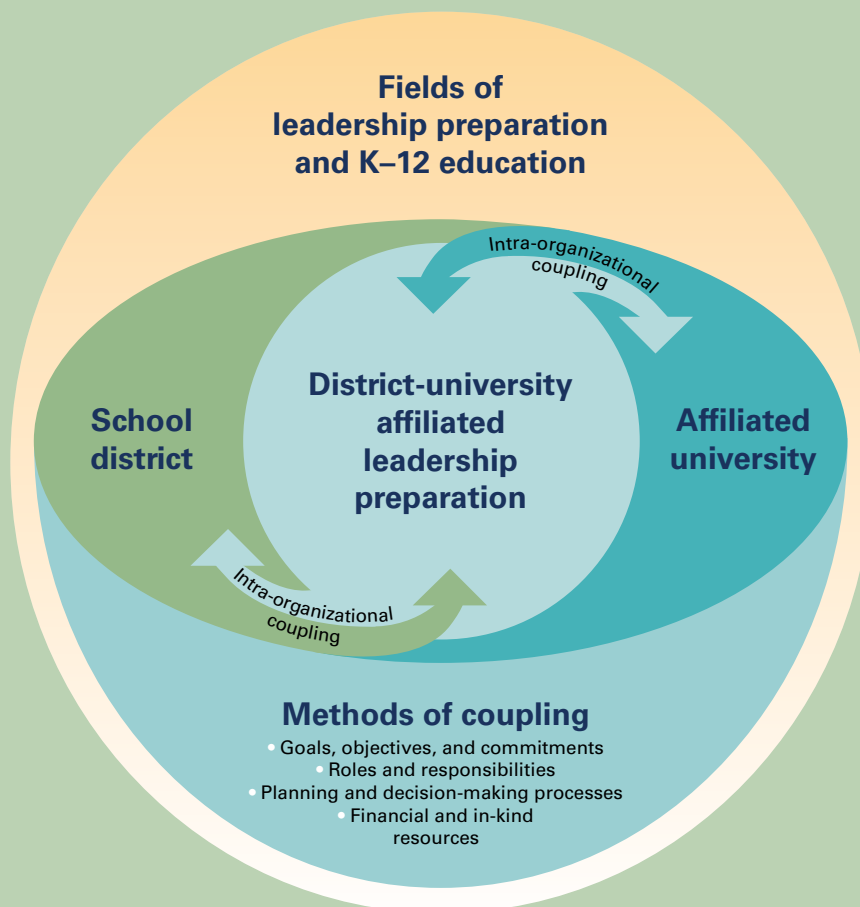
Fields of leadership preparation and K–12 education

Intra-organizational coupling

School district

District-university affiliated leadership preparation

Affiliated university

Intra-organizational coupling

Methods of coupling
• Goals, objectives, and commitments
• Roles and responsibilities
• Planning and decision-making processes
• Financial and in-kind resources